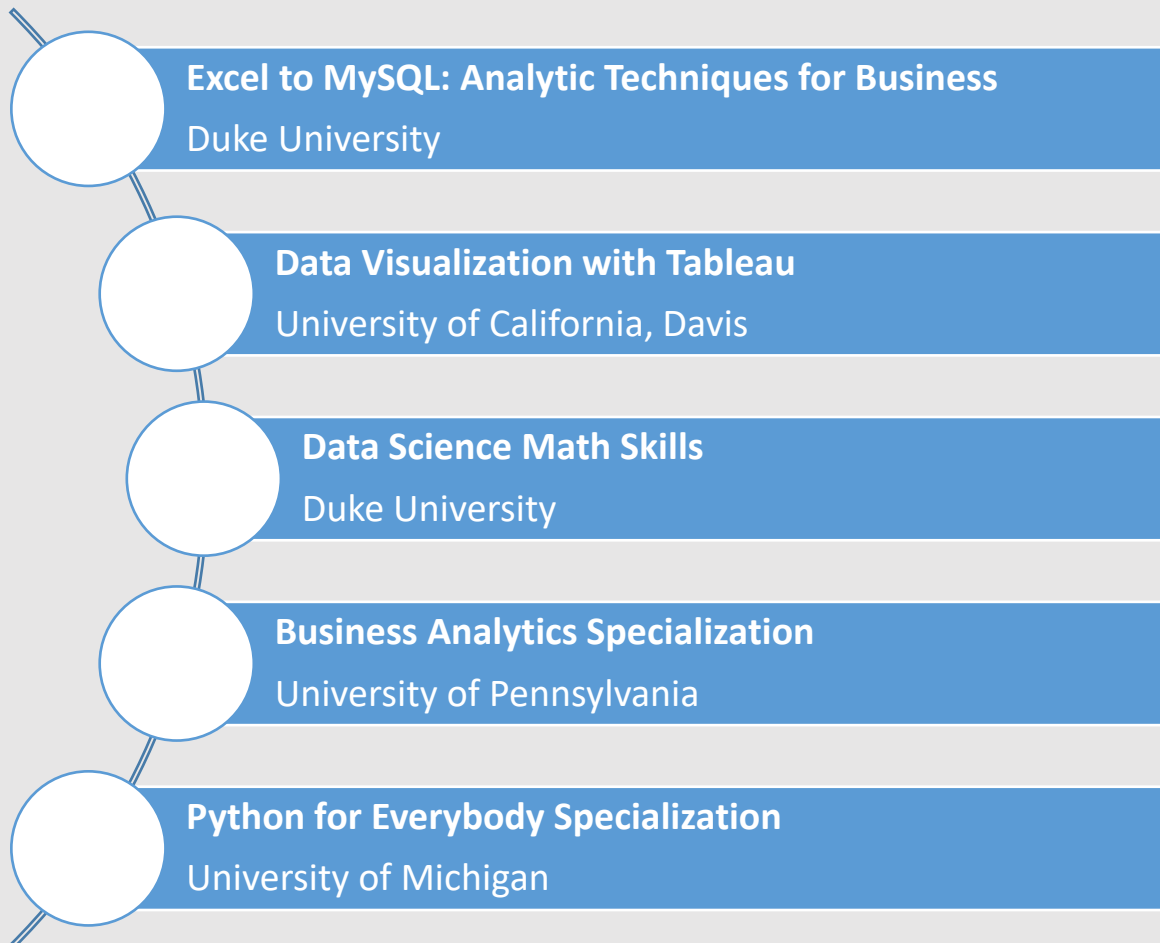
Excel to MySQL: Analytic Techniques for Business
Duke University

Data Visualization with Tableau
University of California, Davis

Data Science Math Skills
Duke University

Business Analytics Specialization
University of Pennsylvania

Python for Everybody Specialization
University of Michigan